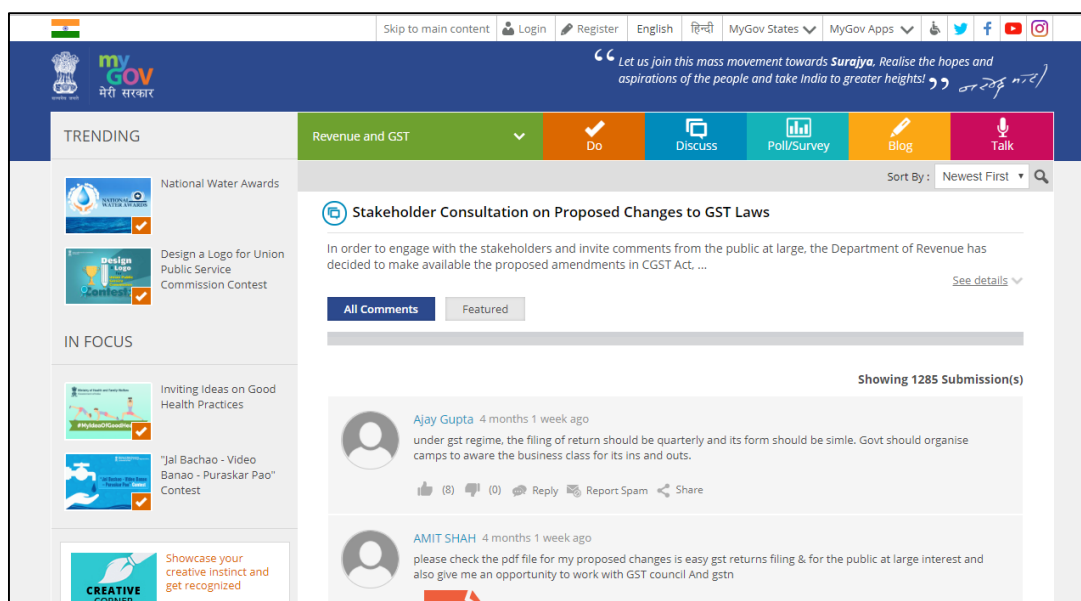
Skip to main content | Login | Register | English | हिन्दी | MyGov States | MyGov Apps

my GOV मेरी सरकार

"Let us join this mass movement towards Surajya, Realise the hopes and aspirations of the people and take India to greater heights!" नरेन्द्र मोदी

TRENDING

Revenue and GST

Do

Discuss

Poll/Survey

Blog

Talk

National Water Awards

Design a Logo for Union Public Service Commission Contest

Sort By : Newest First

Stakeholder Consultation on Proposed Changes to GST Laws

In order to engage with the stakeholders and invite comments from the public at large, the Department of Revenue has decided to make available the proposed amendments in CGST Act, ...

See details

All Comments

Featured

IN FOCUS

Inviting Ideas on Good Health Practices

"Jal Bachao - Video Banao - Puraskar Pao" Contest

Showing 1285 Submission(s)

Ajay Gupta 4 months 1 week ago

under gst regime, the filing of return should be quarterly and its form should be simle. Govt should organise camps to aware the business class for its ins and outs.

(8) (0) Reply Report Spam Share

AMIT SHAH 4 months 1 week ago

please check the pdf file for my proposed changes is easy gst returns filing & for the public at large interest and also give me an opportunity to work with GST council And gstn

Showcase your creative instinct and get recognized

CREATIVE CORNER